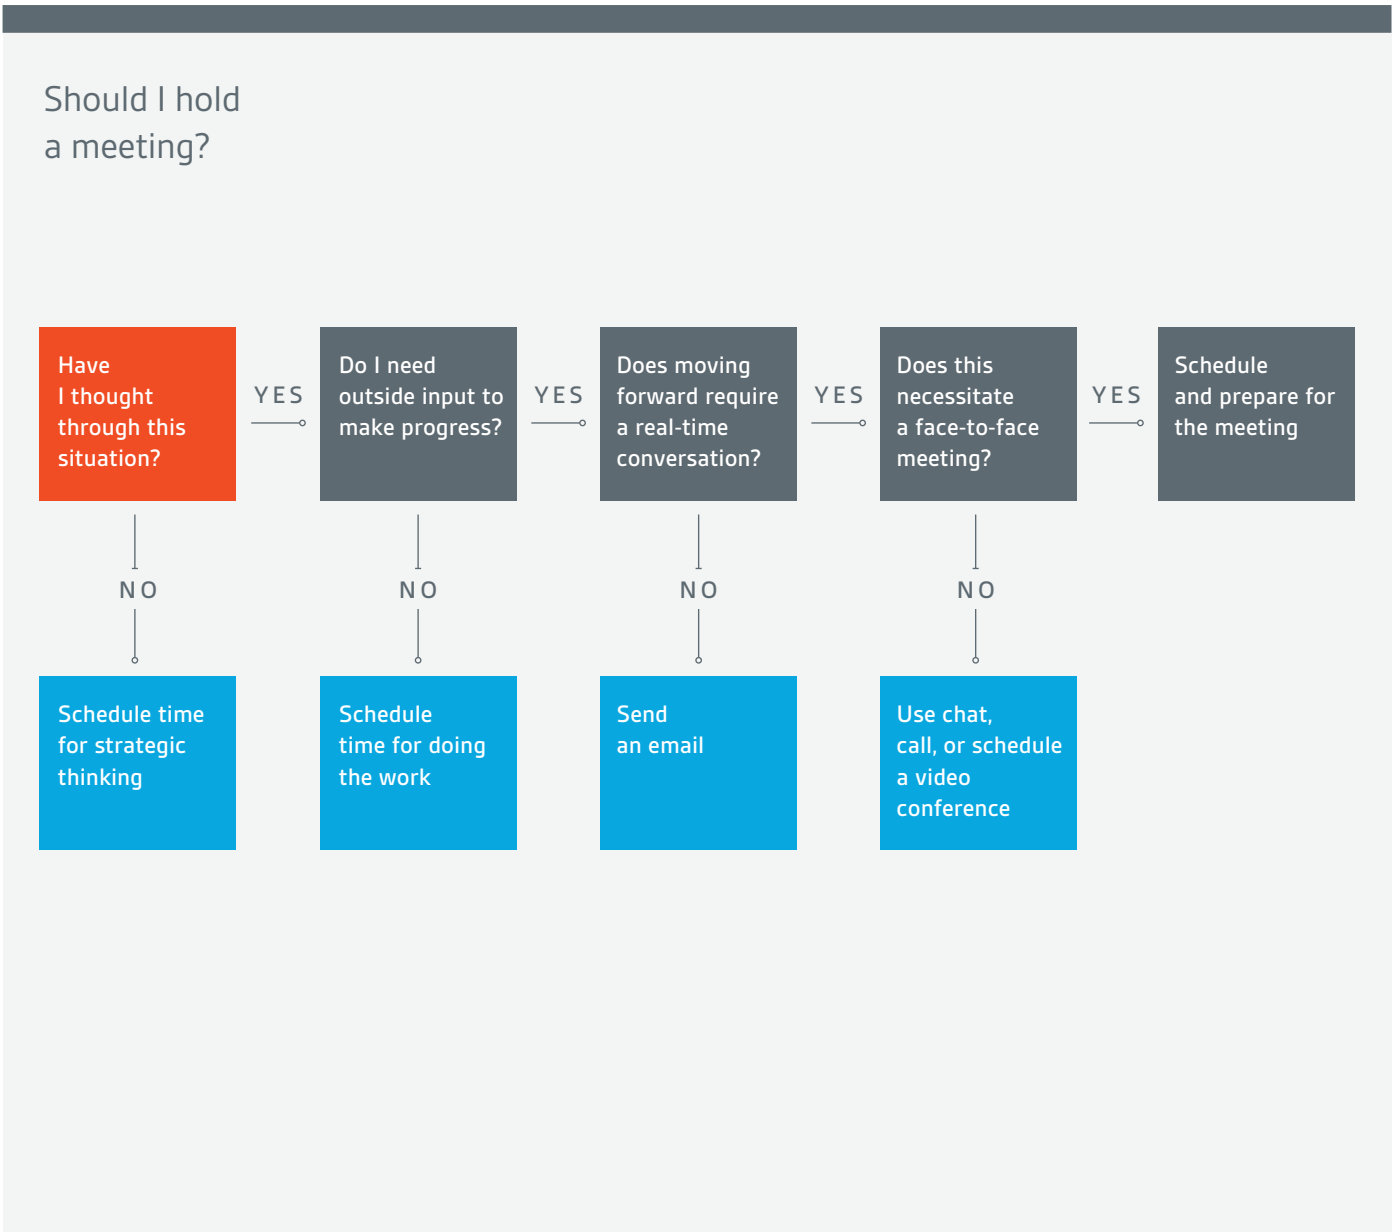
Should I hold a meeting?

Have I thought through this situation?

YES

Do I need outside input to make progress?

YES

Does moving forward require a real-time conversation?

YES

Does this necessitate a face-to-face meeting?

YES

Schedule and prepare for the meeting

NO

Schedule time for strategic thinking

NO

Schedule time for doing the work

NO

Send an email

NO

Use chat, call, or schedule a video conference